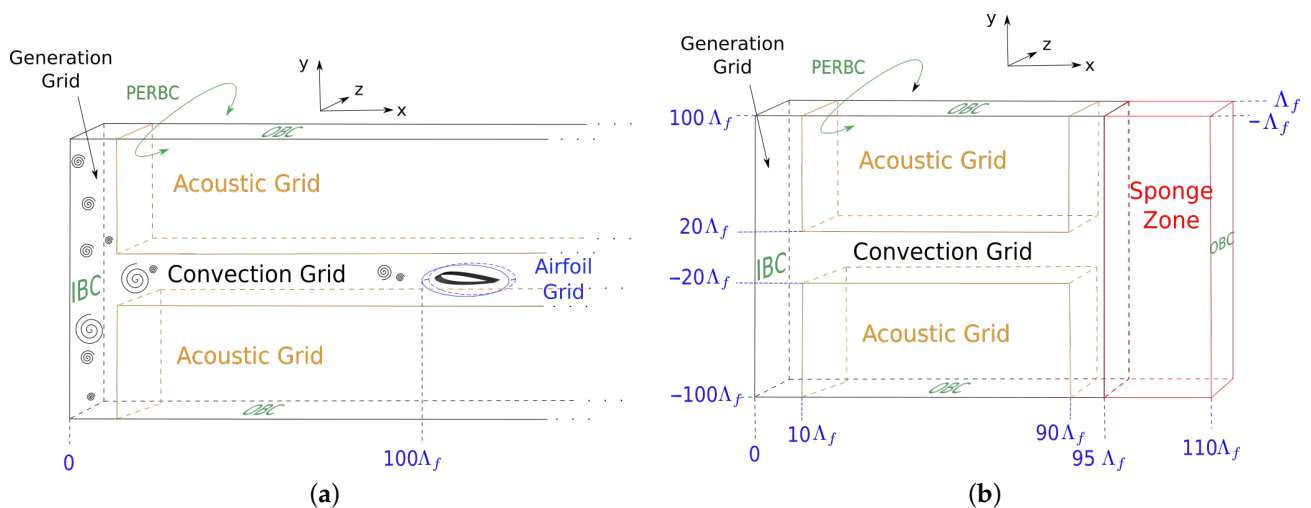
Generation Grid

PERBC

y

z

x

OBC

Acoustic Grid

IBC

Convection Grid

Airfoil Grid

Acoustic Grid

OBC

0

$100\Lambda_f$

(a)

y

z

x

Generation Grid

PERBC

$100\,\Lambda_f$

OBC

$\Lambda_f$

$-\Lambda_f$

Acoustic Grid

Sponge Zone

$20\Lambda_f$

Convection Grid

OBC

IBC

$-20\Lambda_f$

Acoustic Grid

$-100\Lambda_f$

OBC

0

$10\Lambda_f$

$90\Lambda_f$

$95\,\Lambda_f$

$110\Lambda_f$

(b)